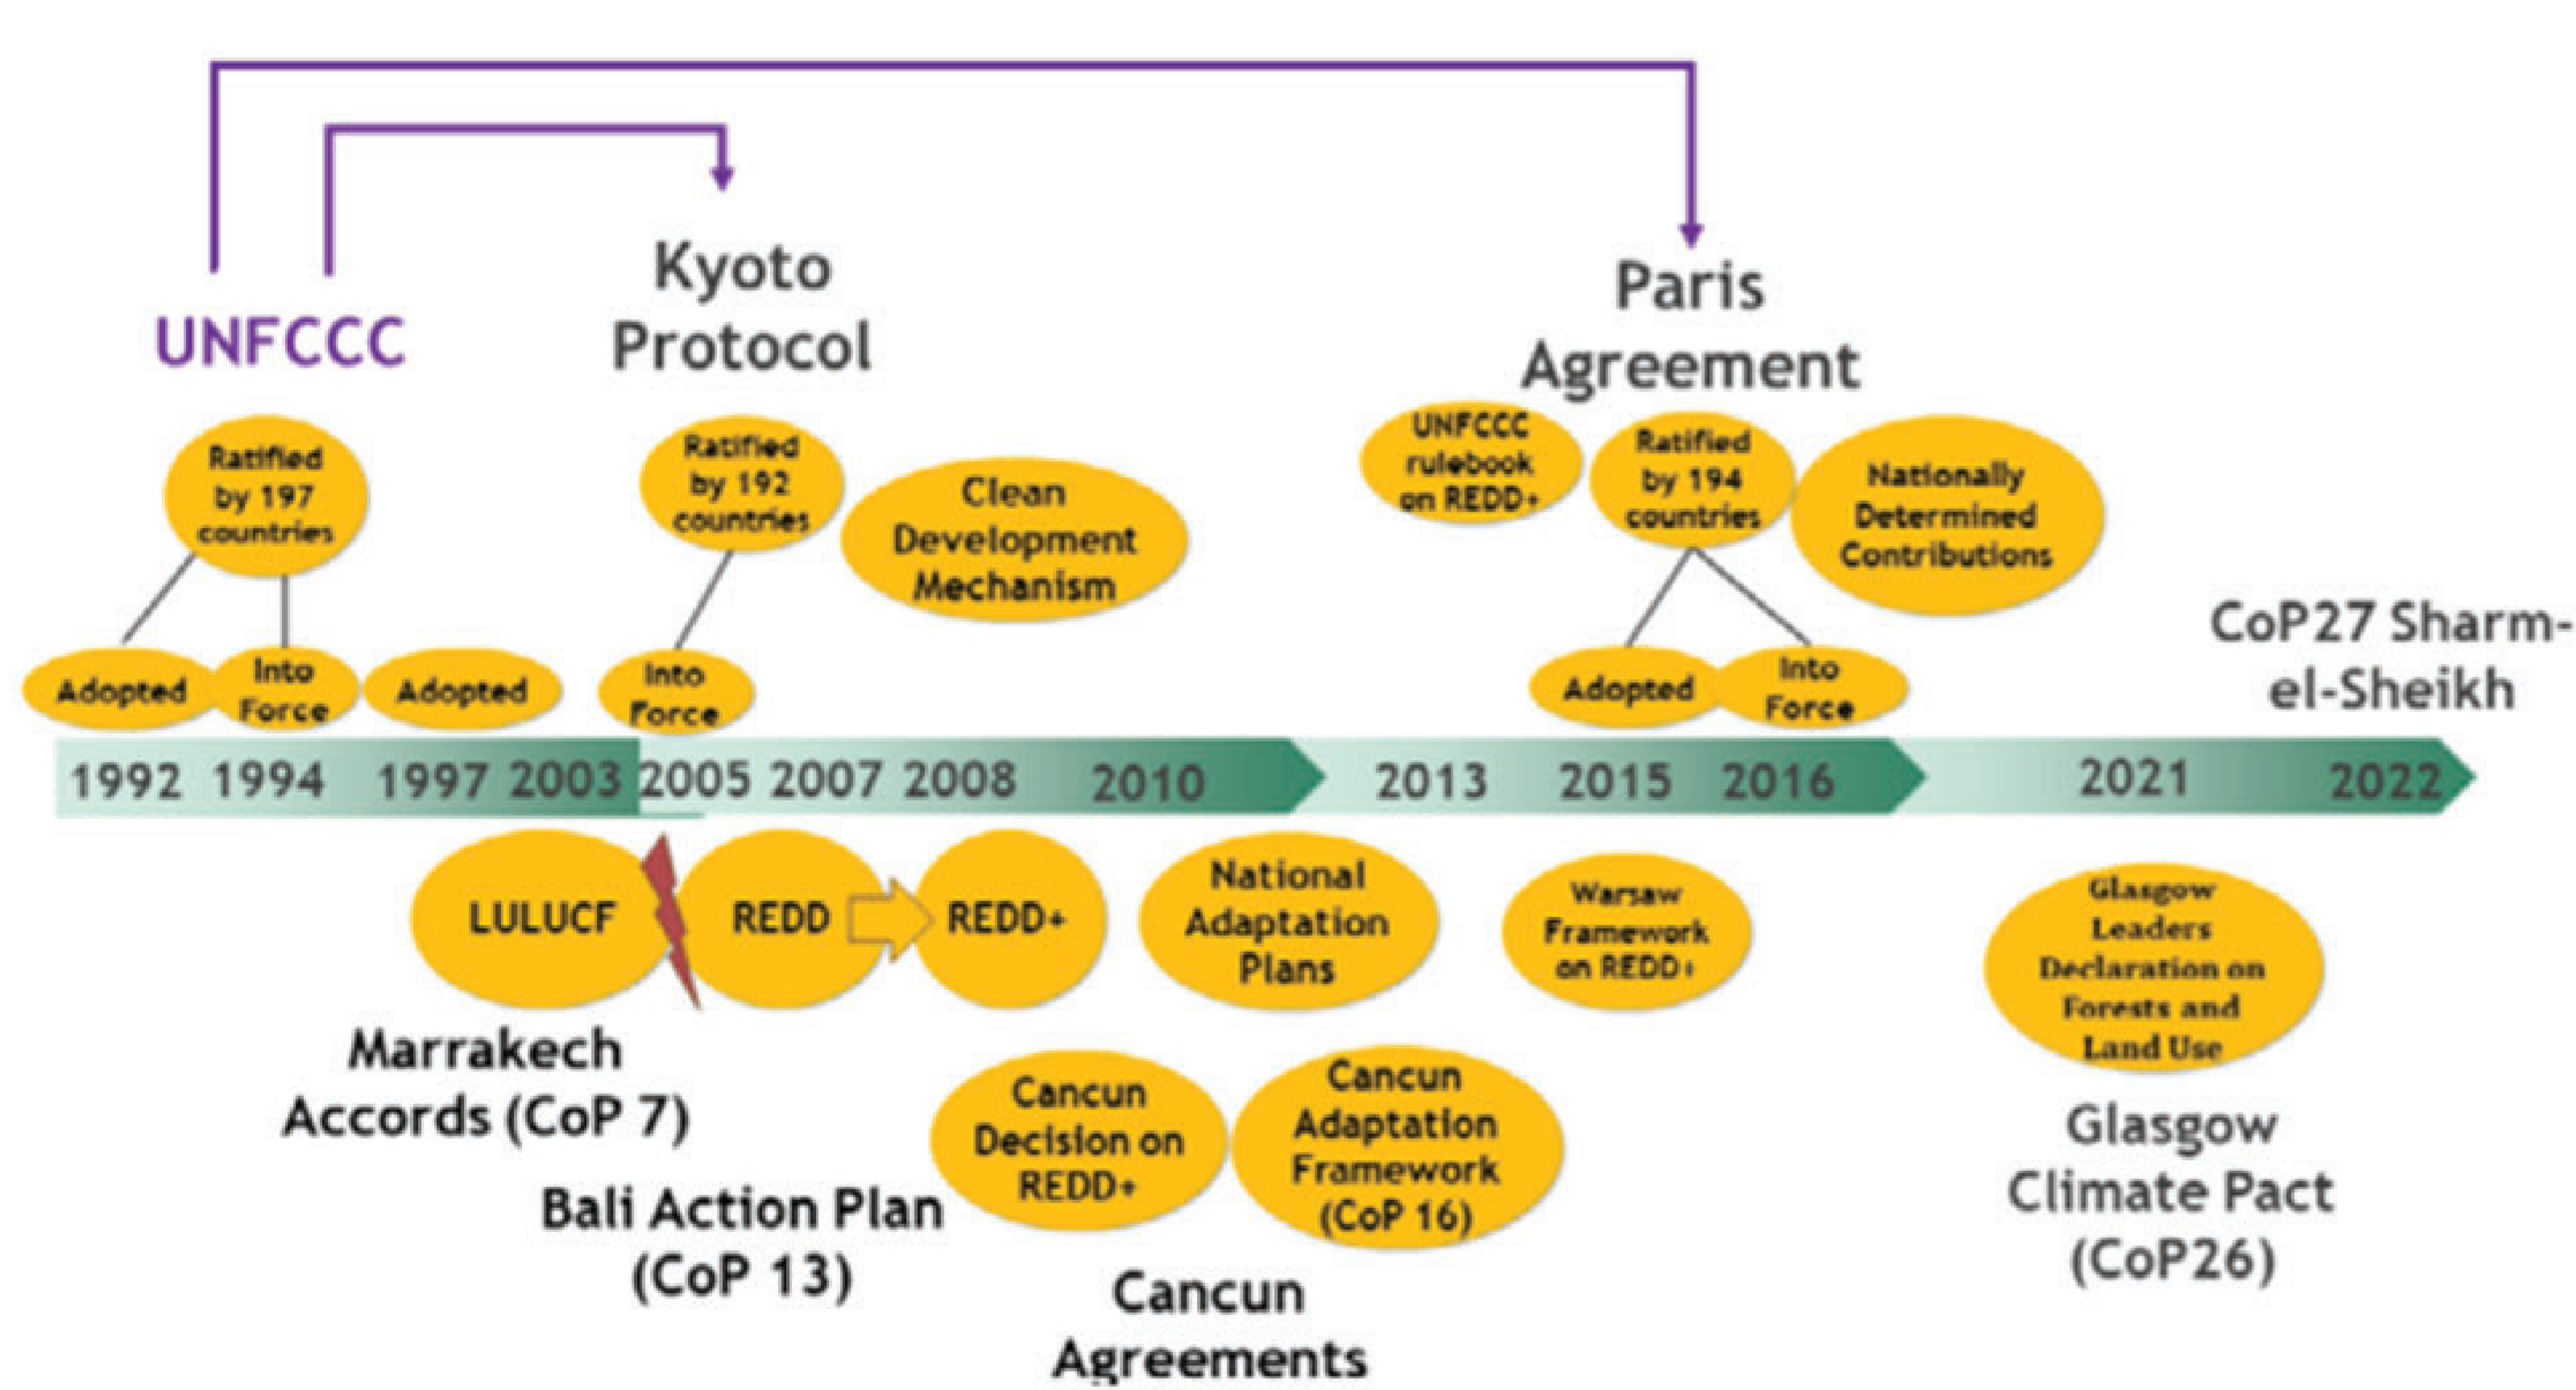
UNFCCC

Kyoto Protocol

Paris Agreement

Ratified by 197 countries

Adopted

Into Force

Adopted

Ratified by 192 countries

Into Force

Clean Development Mechanism

UNFCCC rulebook on REDD+

Ratified by 194 countries

Nationally Determined Contributions

Adopted

Into Force

CoP27 Sharm-el-Sheikh

1992 1994 1997 2003 2005 2007 2008 2010 2013 2015 2016 2021 2022

LULUCF

REDD

REDD+

National Adaptation Plans

Warsaw Framework on REDD+

Glasgow Leaders Declaration on Forests and Land Use

Marrakech Accords (CoP 7)

Cancun Decision on REDD+

Cancun Adaptation Framework (CoP 16)

Bali Action Plan (CoP 13)

Cancun Agreements

Glasgow Climate Pact (CoP26)